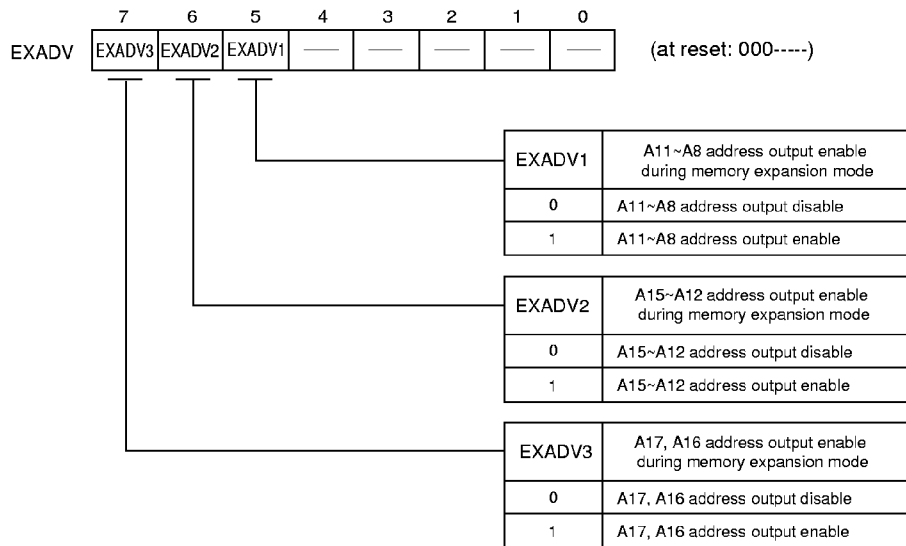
| | 7 | 6 | 5 | 4 | 3 | 2 | 1 | 0 |
|---|---|---|---|---|---|---|---|---|
| EXADV | EXADV3 | EXADV2 | EXADV1 | — | — | — | — | — |

(at reset: 000-----)

| EXADV1 | A11~A8 address output enable during memory expansion mode |
|---|---|
| 0 | A11~A8 address output disable |
| 1 | A11~A8 address output enable |

| EXADV2 | A15~A12 address output enable during memory expansion mode |
|---|---|
| 0 | A15~A12 address output disable |
| 1 | A15~A12 address output enable |

| EXADV3 | A17, A16 address output enable during memory expansion mode |
|---|---|
| 0 | A17, A16 address output disable |
| 1 | A17, A16 address output enable |